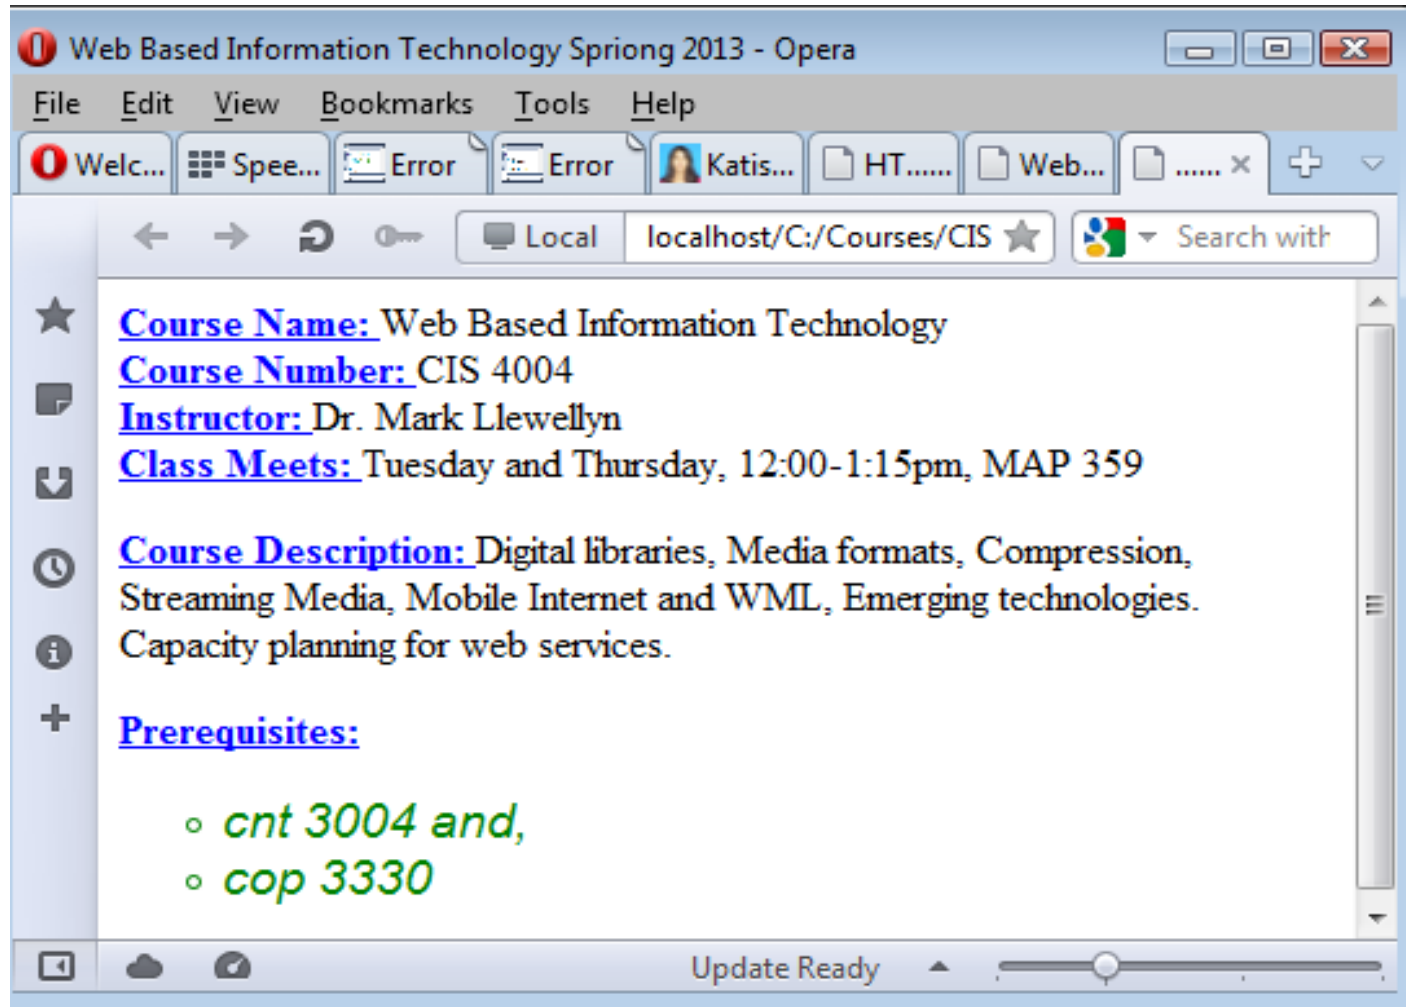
Web Based Information Technology Spriong 2013 - Opera

File Edit View Bookmarks Tools Help

Welc... Spee... Error Error Katis... HT...... Web... ...... ×

Local localhost/C:/Courses/CIS Search with

Course Name: Web Based Information Technology
Course Number: CIS 4004
Instructor: Dr. Mark Llewellyn
Class Meets: Tuesday and Thursday, 12:00-1:15pm, MAP 359

Course Description: Digital libraries, Media formats, Compression, Streaming Media, Mobile Internet and WML, Emerging technologies. Capacity planning for web services.

Prerequisites:

- cnt 3004 and,
- cop 3330

Update Ready